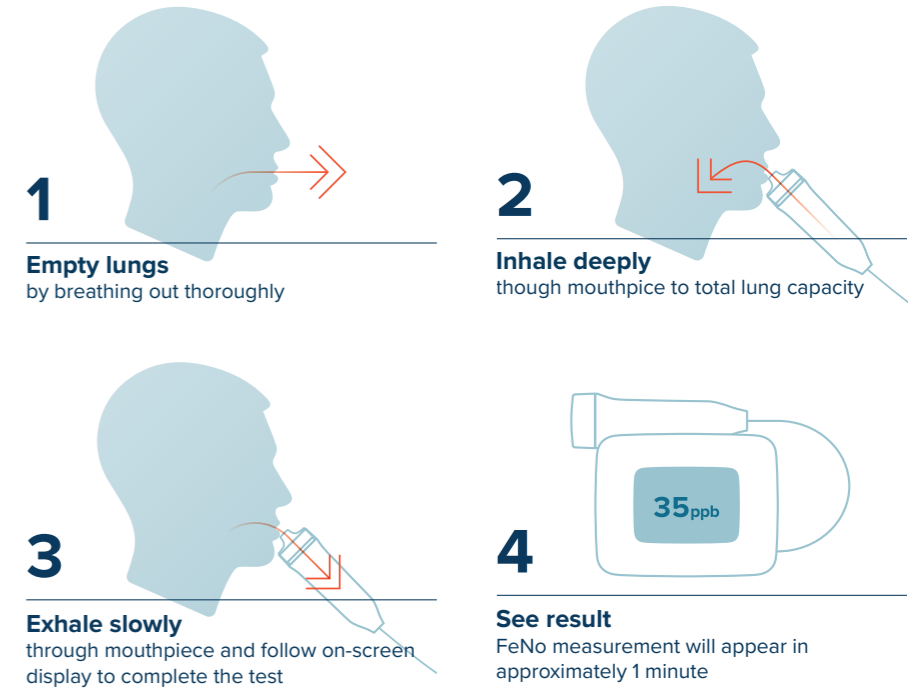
1

Empty lungs
by breathing out thoroughly

2

Inhale deeply
though mouthpice to total lung capacity

3

Exhale slowly
through mouthpiece and follow on-screen display to complete the test

35ppb

4

See result
FeNo measurement will appear in approximately 1 minute